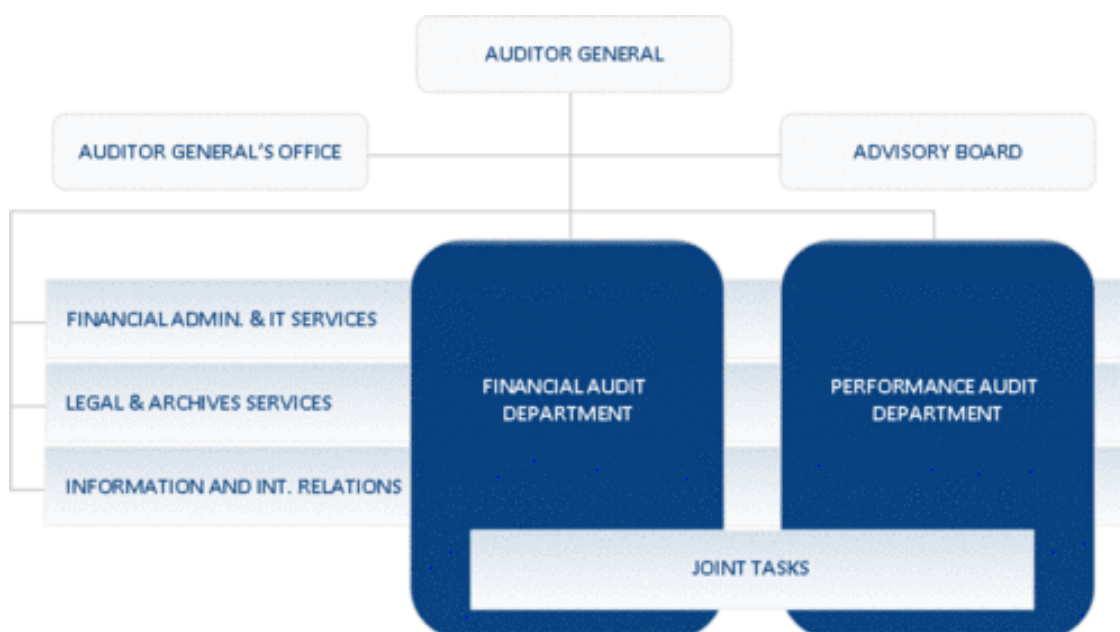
AUDITOR GENERAL

AUDITOR GENERAL'S OFFICE

ADVISORY BOARD

FINANCIAL ADMIN. & IT SERVICES

LEGAL & ARCHIVES SERVICES

INFORMATION AND INT. RELATIONS

FINANCIAL AUDIT DEPARTMENT

PERFORMANCE AUDIT DEPARTMENT

JOINT TASKS